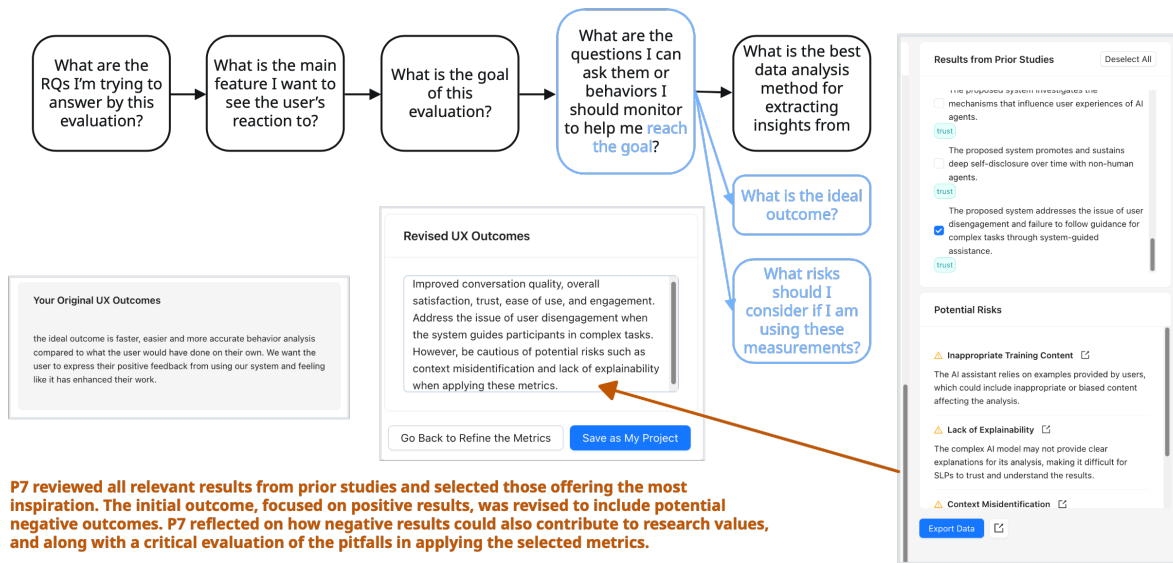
What are the RQs I'm trying to answer by this evaluation?

What is the main feature I want to see the user's reaction to?

What is the goal of this evaluation?

What are the questions I can ask them or behaviors I should monitor to help me reach the goal?

What is the best data analysis method for extracting insights from

What is the ideal outcome?

What risks should I consider if I am using these measurements?

Your Original UX Outcomes

the ideal outcome is faster, easier and more accurate behavior analysis compared to what the user would have done on their own. We want the user to express their positive feedback from using our system and feeling like it has enhanced their work.

Revised UX Outcomes

Improved conversation quality, overall satisfaction, trust, ease of use, and engagement. Address the issue of user disengagement when the system guides participants in complex tasks. However, be cautious of potential risks such as context misidentification and lack of explainability when applying these metrics.

Go Back to Refine the Metrics

Save as My Project

Results from Prior Studies

Deselect All

The proposed system investigates the mechanisms that influence user experiences of AI agents.

trust

The proposed system promotes and sustains deep self-disclosure over time with non-human agents.

trust

The proposed system addresses the issue of user disengagement and failure to follow guidance for complex tasks through system-guided assistance.

trust

Potential Risks

Inappropriate Training Content

The AI assistant relies on examples provided by users, which could include inappropriate or biased content affecting the analysis.

Lack of Explainability

The complex AI model may not provide clear explanations for its analysis, making it difficult for SLPs to trust and understand the results.

Context Misidentification

Export Data

P7 reviewed all relevant results from prior studies and selected those offering the most inspiration. The initial outcome, focused on positive results, was revised to include potential negative outcomes. P7 reflected on how negative results could also contribute to research values, and along with a critical evaluation of the pitfalls in applying the selected metrics.